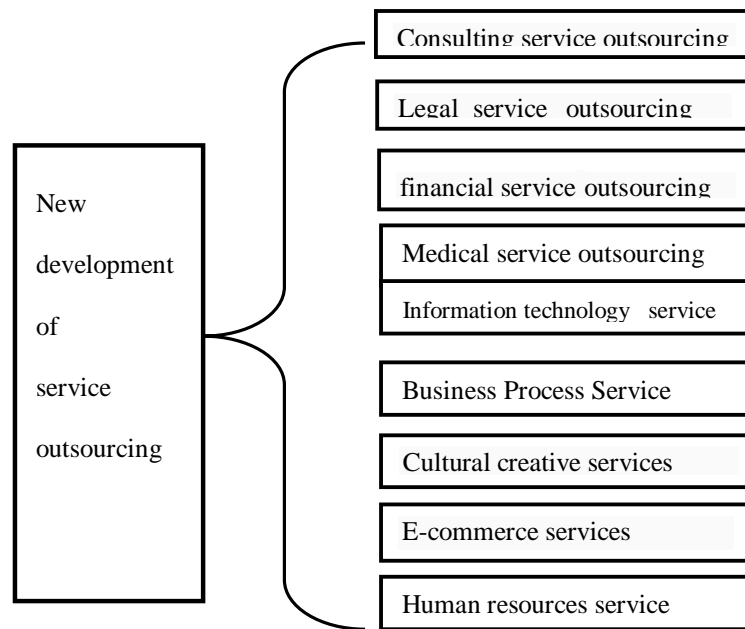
New development of service outsourcing

Consulting service outsourcing

Legal service outsourcing

financial service outsourcing

Medical service outsourcing

Information technology service

Business Process Service

Cultural creative services

E-commerce services

Human resources service